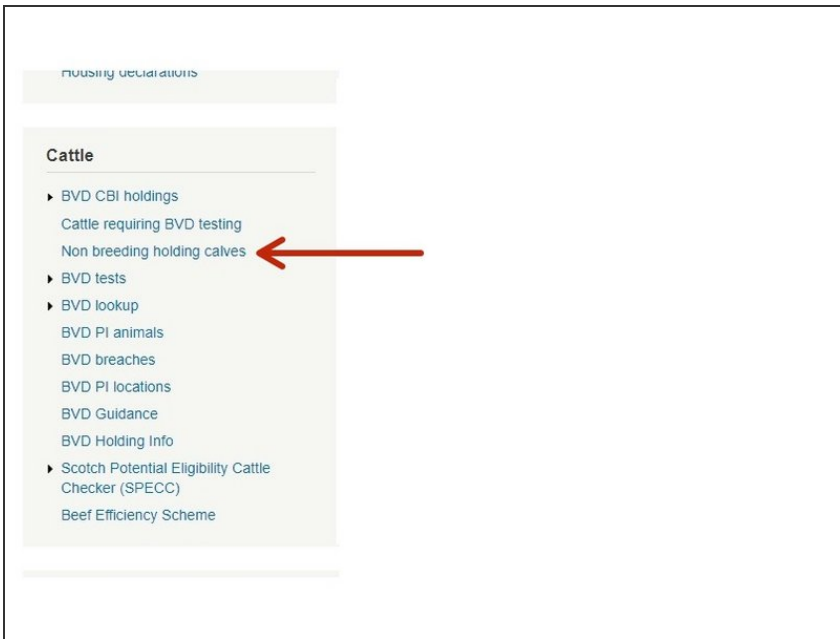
Housing declarations

Cattle

BVD CBI holdings
Cattle requiring BVD testing
Non breeding holding calves
BVD tests
BVD lookup
BVD PI animals
BVD breaches
BVD PI locations
BVD Guidance
BVD Holding Info
Scotch Potential Eligibility Cattle Checker (SPECC)
Beef Efficiency Scheme